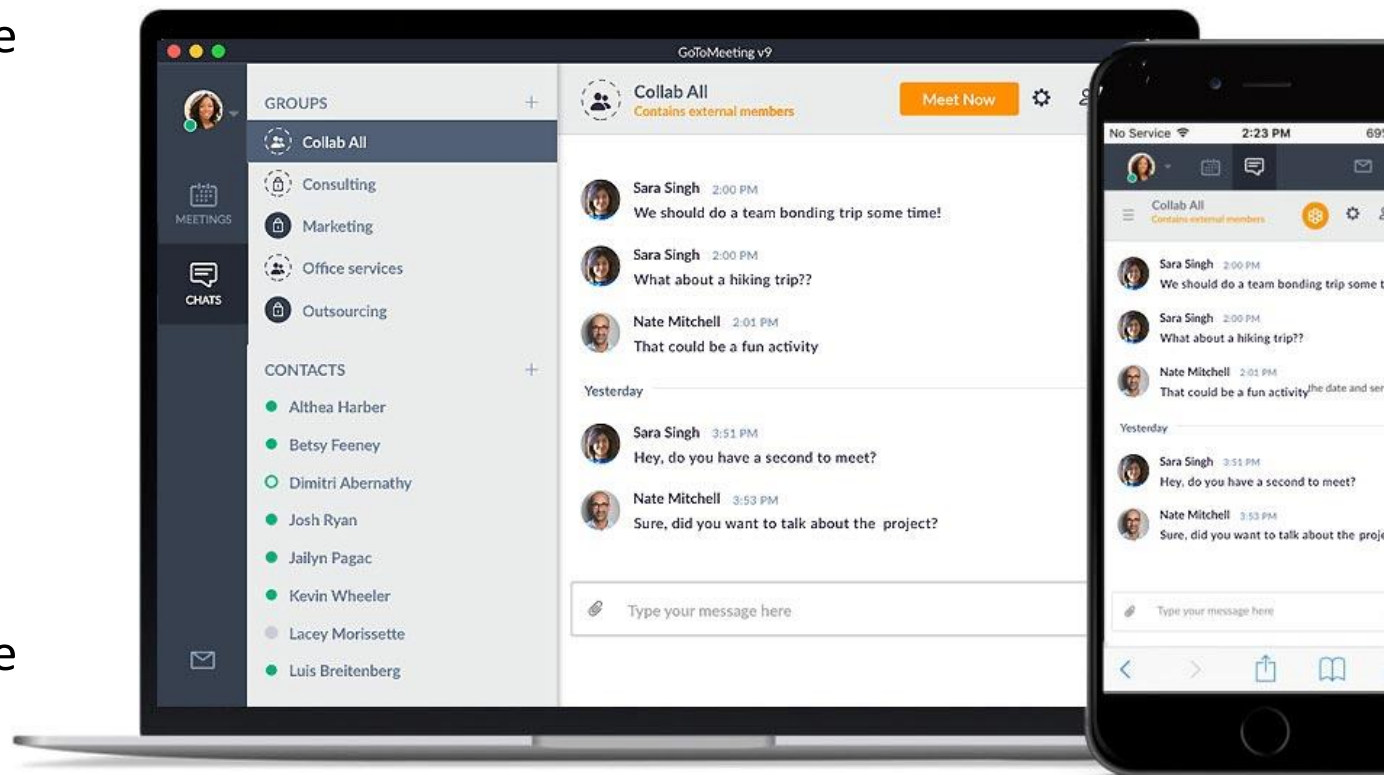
e

GoToMeeting v9

MEETINGS

CHATS

GROUPS

Collab All

Consulting

Marketing

Office services

Outsourcing

CONTACTS

Althea Harber

Betsy Feeney

Dimitri Abernathy

Josh Ryan

Jailyn Pagac

Kevin Wheeler

Lacey Morissette

Luis Breitenberg

Collab All
Contains external members

Meet Now

Sara Singh 2:00 PM
We should do a team bonding trip some time!

Sara Singh 2:00 PM
What about a hiking trip??

Nate Mitchell 2:01 PM
That could be a fun activity

Yesterday

Sara Singh 3:51 PM
Hey, do you have a second to meet?

Nate Mitchell 3:53 PM
Sure, did you want to talk about the project?

Type your message here

No Service 2:23 PM 69

Collab All
Contains external members

Sara Singh 2:00 PM
We should do a team bonding trip some t

Sara Singh 2:00 PM
What about a hiking trip??

Nate Mitchell 2:01 PM
That could be a fun activity the date and ser

Yesterday

Sara Singh 3:51 PM
Hey, do you have a second to meet?

Nate Mitchell 3:53 PM
Sure, did you want to talk about the proje

Type your message here

e